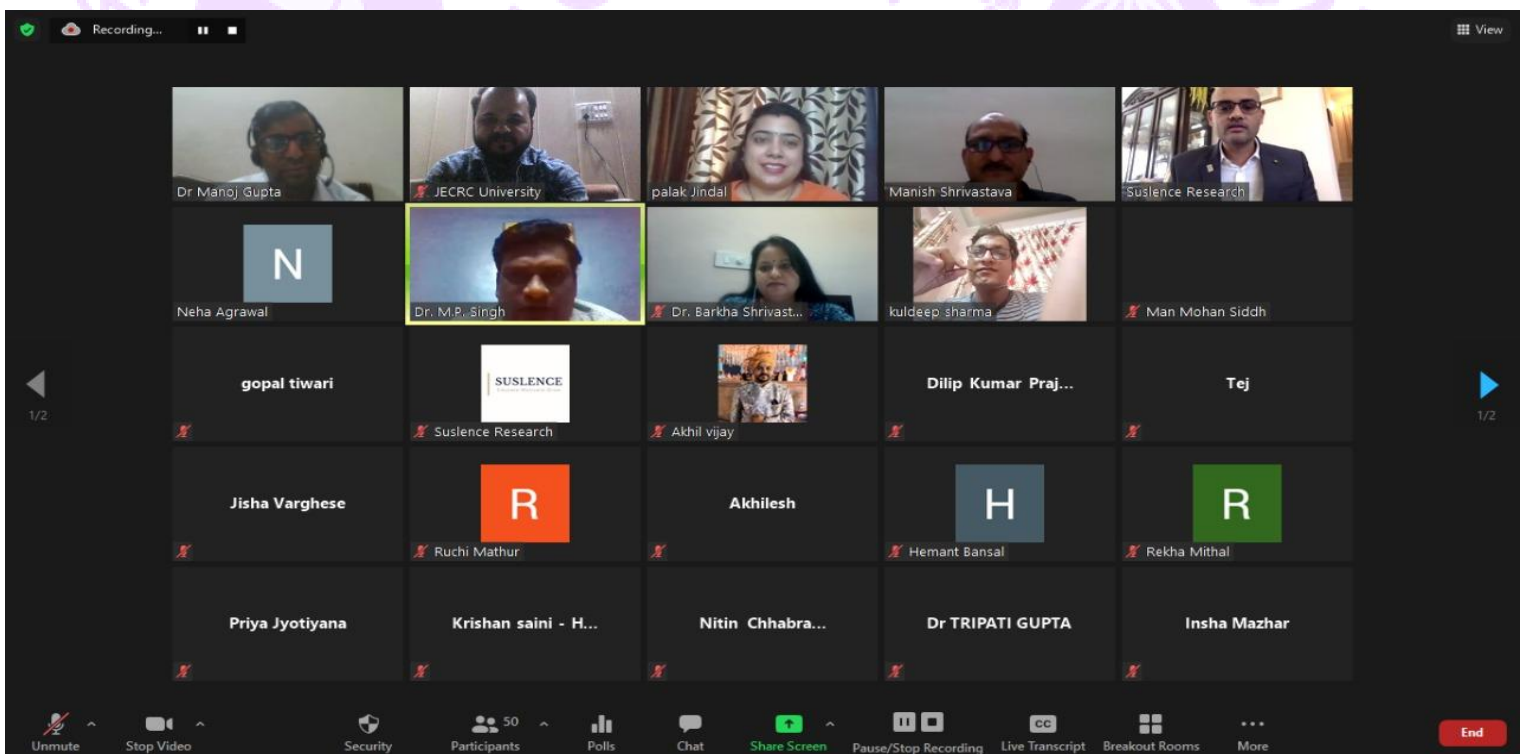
Recording...

View

Dr Manoj Gupta
JECRC University
palak Jindal
Manish Shrivastava
Suslence Research

N
Neha Agrawal
Dr. M.P. Singh
Dr. Barkha Shrivast...
kuldeep sharma
Man Mohan Siddh

1/2

gopal tiwari
SUSLENCE
Suslence Research
Akhil vijay
Dilip Kumar Praj...
Tej

1/2

Jisha Varghese
R
Ruchi Mathur
Akhilesh
H
Hemant Bansal
R
Rekha Mithal

Priya Jyotiyana
Krishan saini - H...
Nitin Chhabra...
Dr TRIPATI GUPTA
Insha Mazhar

Unmute
Stop Video
Security
50
Participants
Polls
Chat
Share Screen
Pause/Stop Recording
CC
Live Transcript
Breakout Rooms
More
End